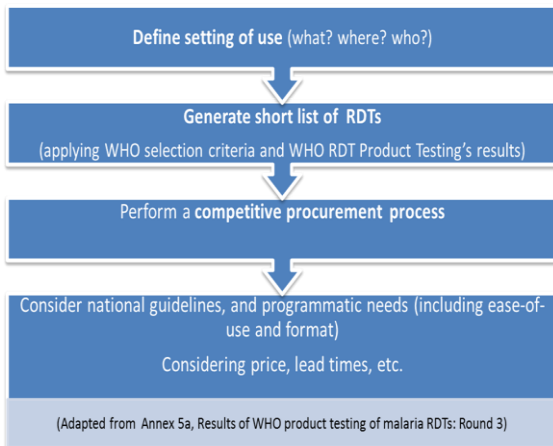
Define setting of use (what? where? who?)

Generate short list of RDTs

(applying WHO selection criteria and WHO RDT Product Testing's results)

Perform a competitive procurement process

Consider national guidelines, and programmatic needs (including ease-of-use and format)

Considering price, lead times, etc.

(Adapted from Annex 5a, Results of WHO product testing of malaria RDTs: Round 3)